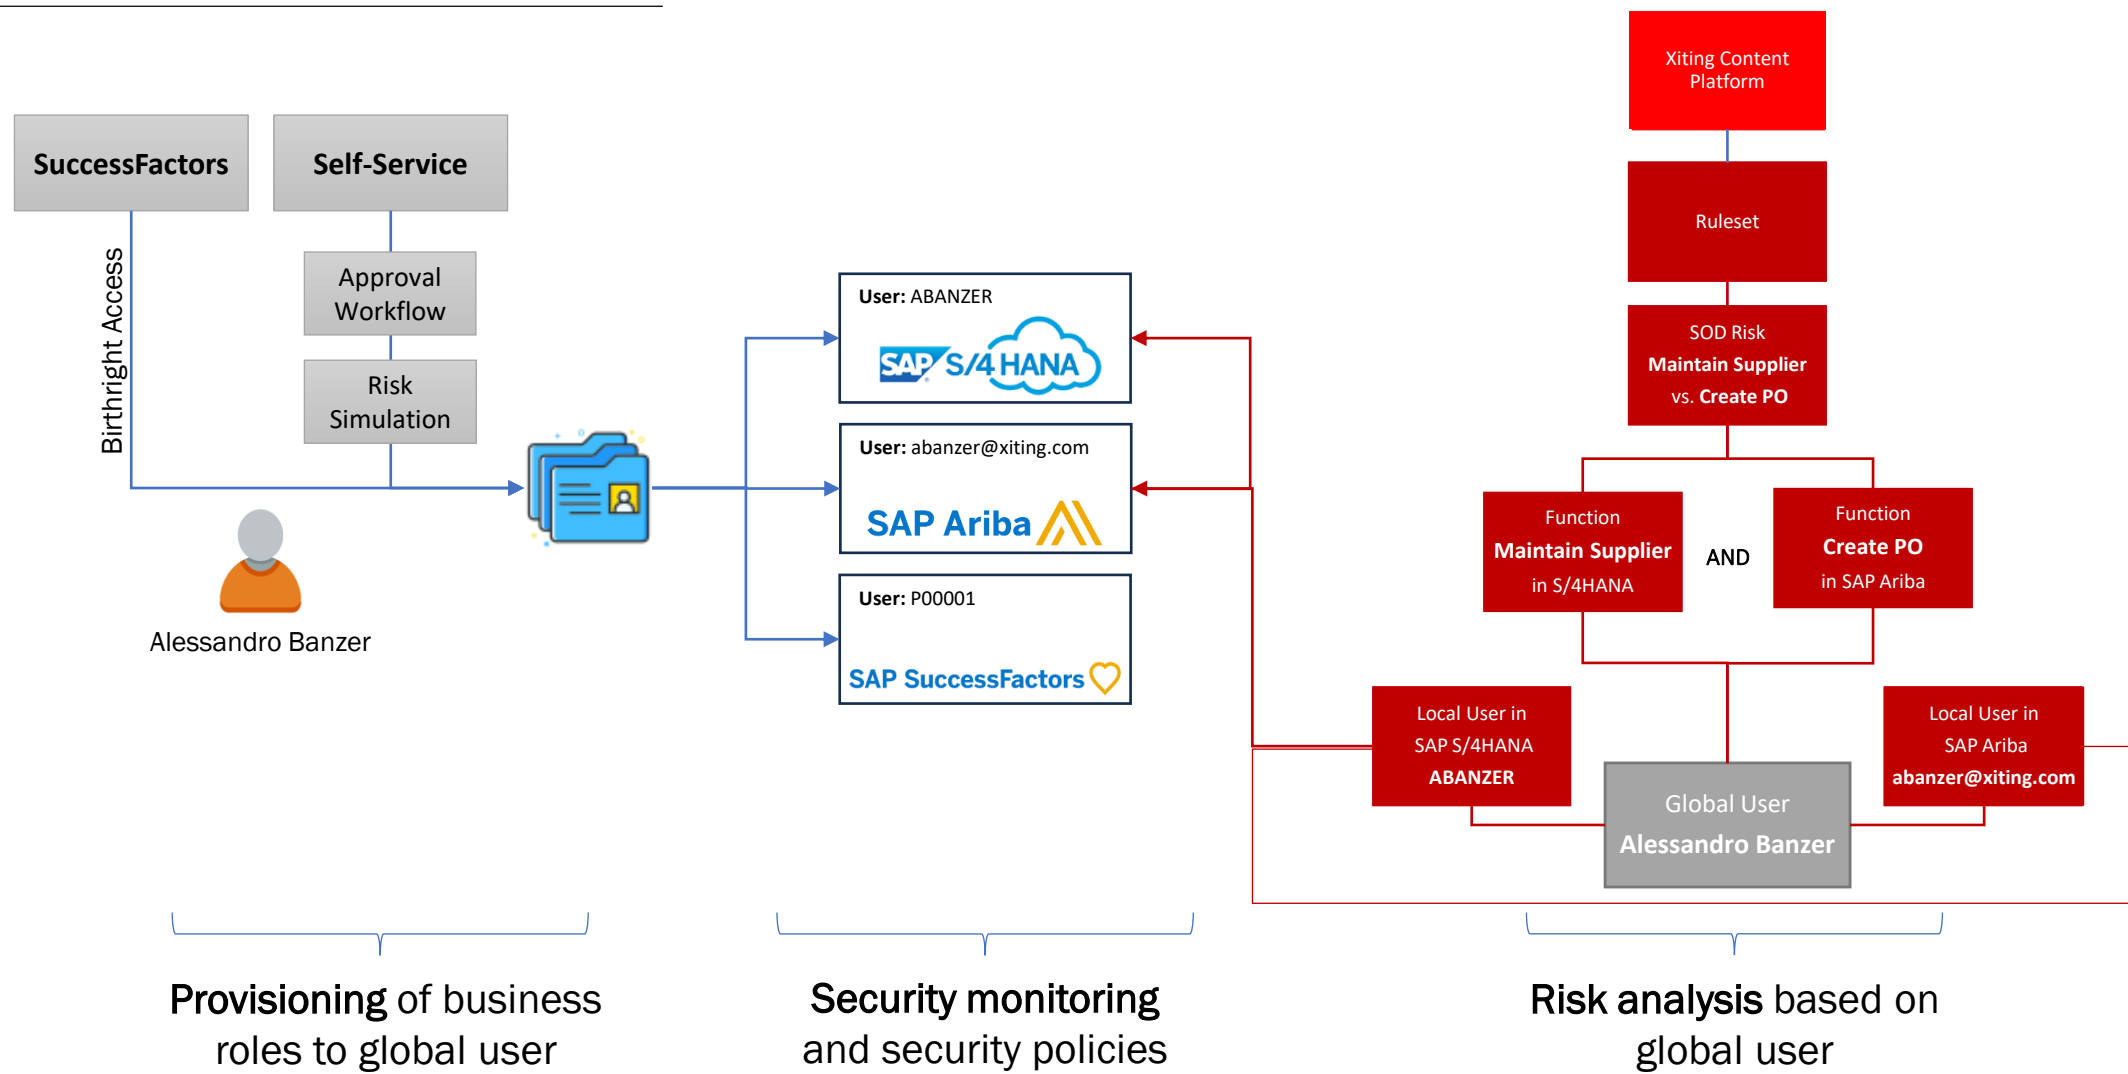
SuccessFactors

Self-Service

Birthright Access

Approval Workflow

Risk Simulation

Alessandro Banzer

User: ABANZER

SAP S/4HANA

User: abanzer@xiting.com

SAP Ariba

User: P00001

SAP SuccessFactors

Xiting Content Platform

Ruleset

SOD Risk
Maintain Supplier
vs. Create PO

Function
Maintain Supplier
in S/4HANA

AND

Function
Create PO
in SAP Ariba

Local User in SAP S/4HANA
ABANZER

Global User
Alessandro Banzer

Local User in SAP Ariba
abanzer@xiting.com

Provisioning of business roles to global user

Security monitoring and security policies

Risk analysis based on global user